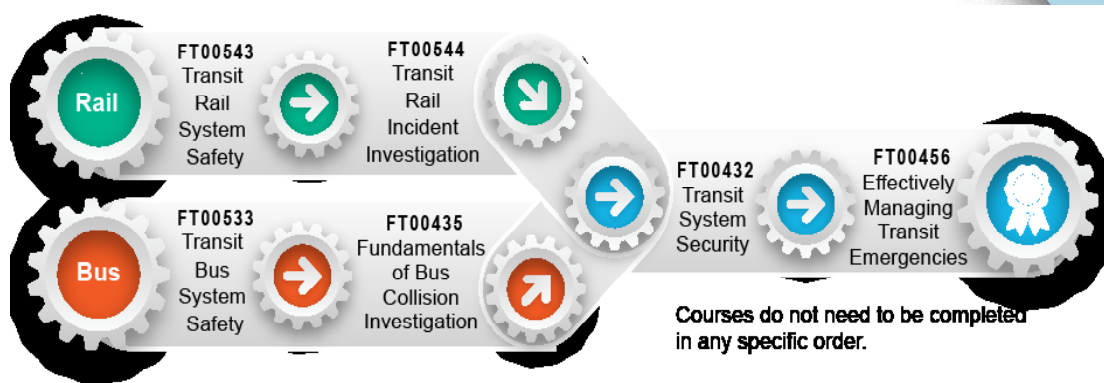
Rail

FT00543 Transit Rail System Safety

FT00544 Transit Rail Incident Investigation

Bus

FT00533 Transit Bus System Safety

FT00435 Fundamentals of Bus Collision Investigation

FT00432 Transit System Security

FT00456 Effectively Managing Transit Emergencies

Courses do not need to be completed in any specific order.